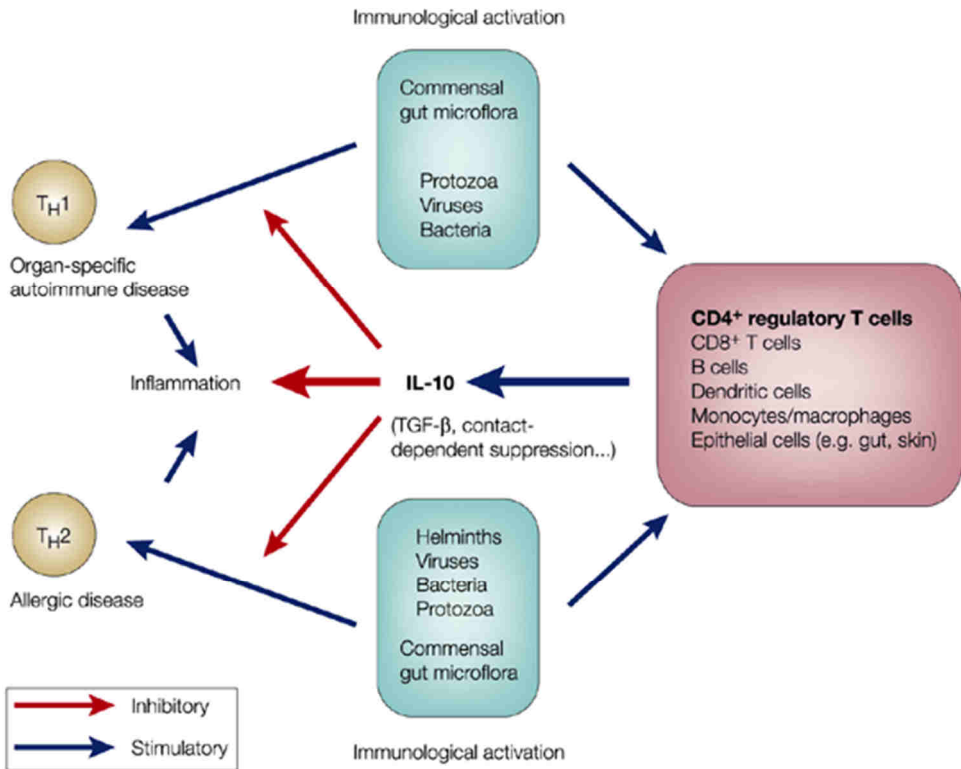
Immunological activation

Commensal gut microflora

Protozoa
Viruses
Bacteria

$T_H1$

Organ-specific autoimmune disease

Inflammation

IL-10

(TGF-β, contact-dependent suppression...)

**CD4$^+$ regulatory T cells**
CD8$^+$ T cells
B cells
Dendritic cells
Monocytes/macrophages
Epithelial cells (e.g. gut, skin)

$T_H2$

Allergic disease

Helminths
Viruses
Bacteria
Protozoa

Commensal gut microflora

Inhibitory
Stimulatory

Immunological activation